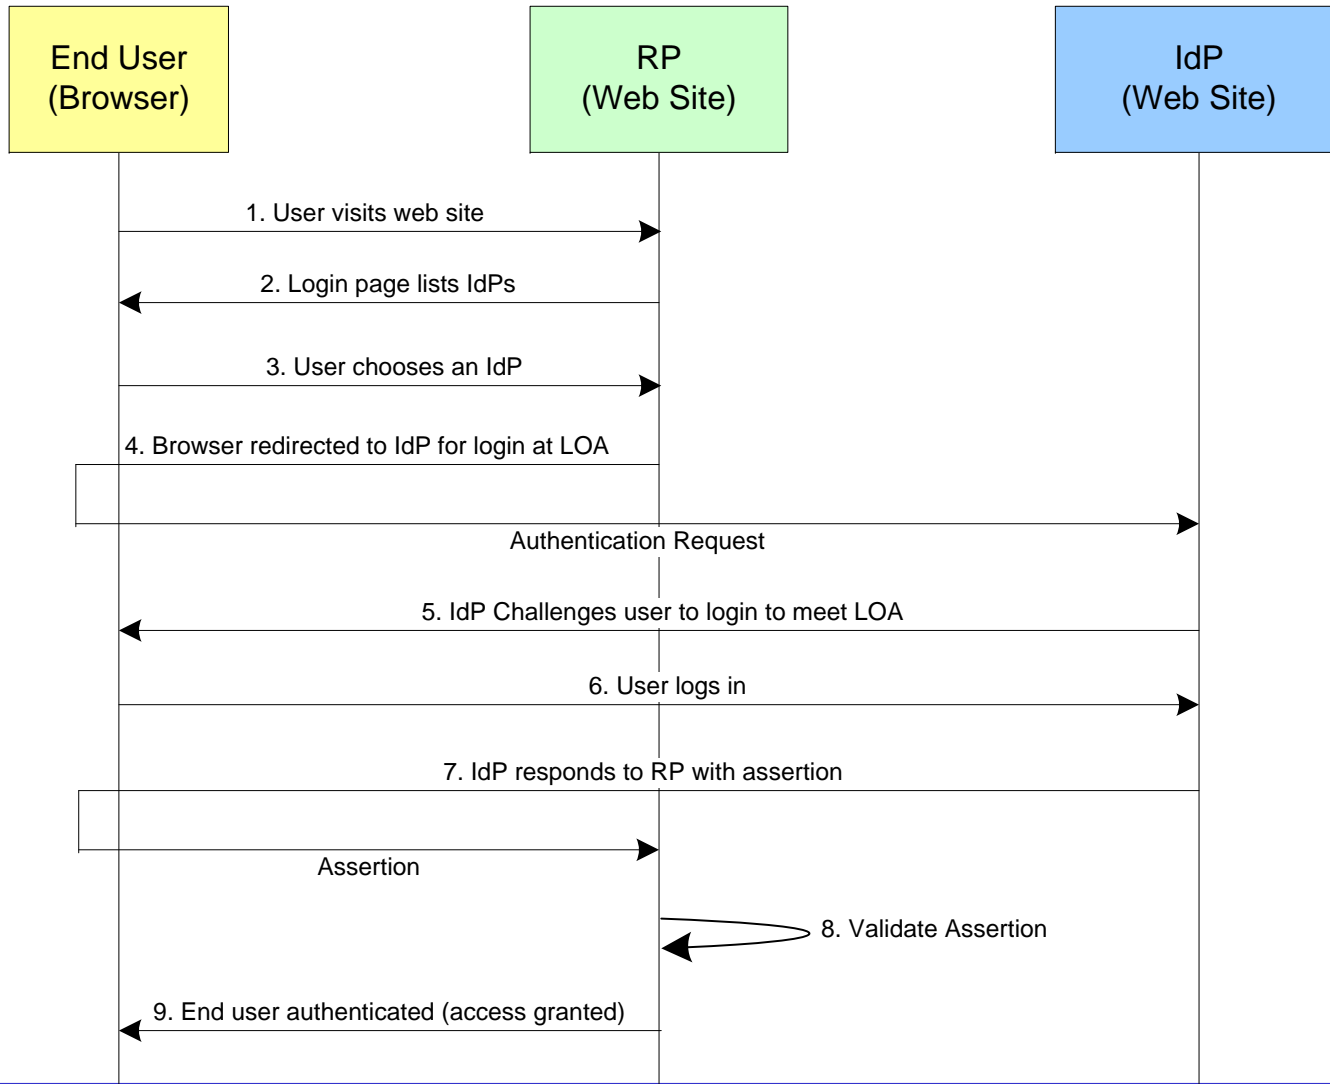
End User
(Browser)

RP
(Web Site)

IdP
(Web Site)

1. User visits web site

2. Login page lists IdPs

3. User chooses an IdP

4. Browser redirected to IdP for login at LOA

Authentication Request

5. IdP Challenges user to login to meet LOA

6. User logs in

7. IdP responds to RP with assertion

Assertion

8. Validate Assertion

9. End user authenticated (access granted)